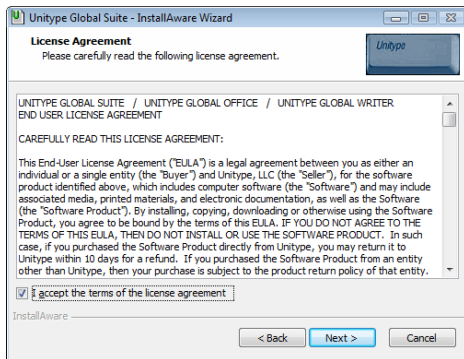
Unitype Global Suite - InstallAware Wizard

License Agreement
Please carefully read the following license agreement.

Unitype

UNITYPE GLOBAL SUITE / UNITYPE GLOBAL OFFICE / UNITYPE GLOBAL WRITER
END USER LICENSE AGREEMENT

CAREFULLY READ THIS LICENSE AGREEMENT:

This End-User License Agreement ("EULA") is a legal agreement between you as either an individual or a single entity (the "Buyer") and Unitype, LLC (the "Seller"), for the software product identified above, which includes computer software (the "Software") and may include associated media, printed materials, and electronic documentation, as well as the Software (the "Software Product"). By installing, copying, downloading or otherwise using the Software Product, you agree to be bound by the terms of this EULA. IF YOU DO NOT AGREE TO THE TERMS OF THIS EULA, THEN DO NOT INSTALL OR USE THE SOFTWARE PRODUCT. In such case, if you purchased the Software Product directly from Unitype, you may return it to Unitype within 10 days for a refund. If you purchased the Software Product from an entity other than Unitype, then your purchase is subject to the product return policy of that entity.

I accept the terms of the license agreement

InstallAware

< Back
Next >
Cancel